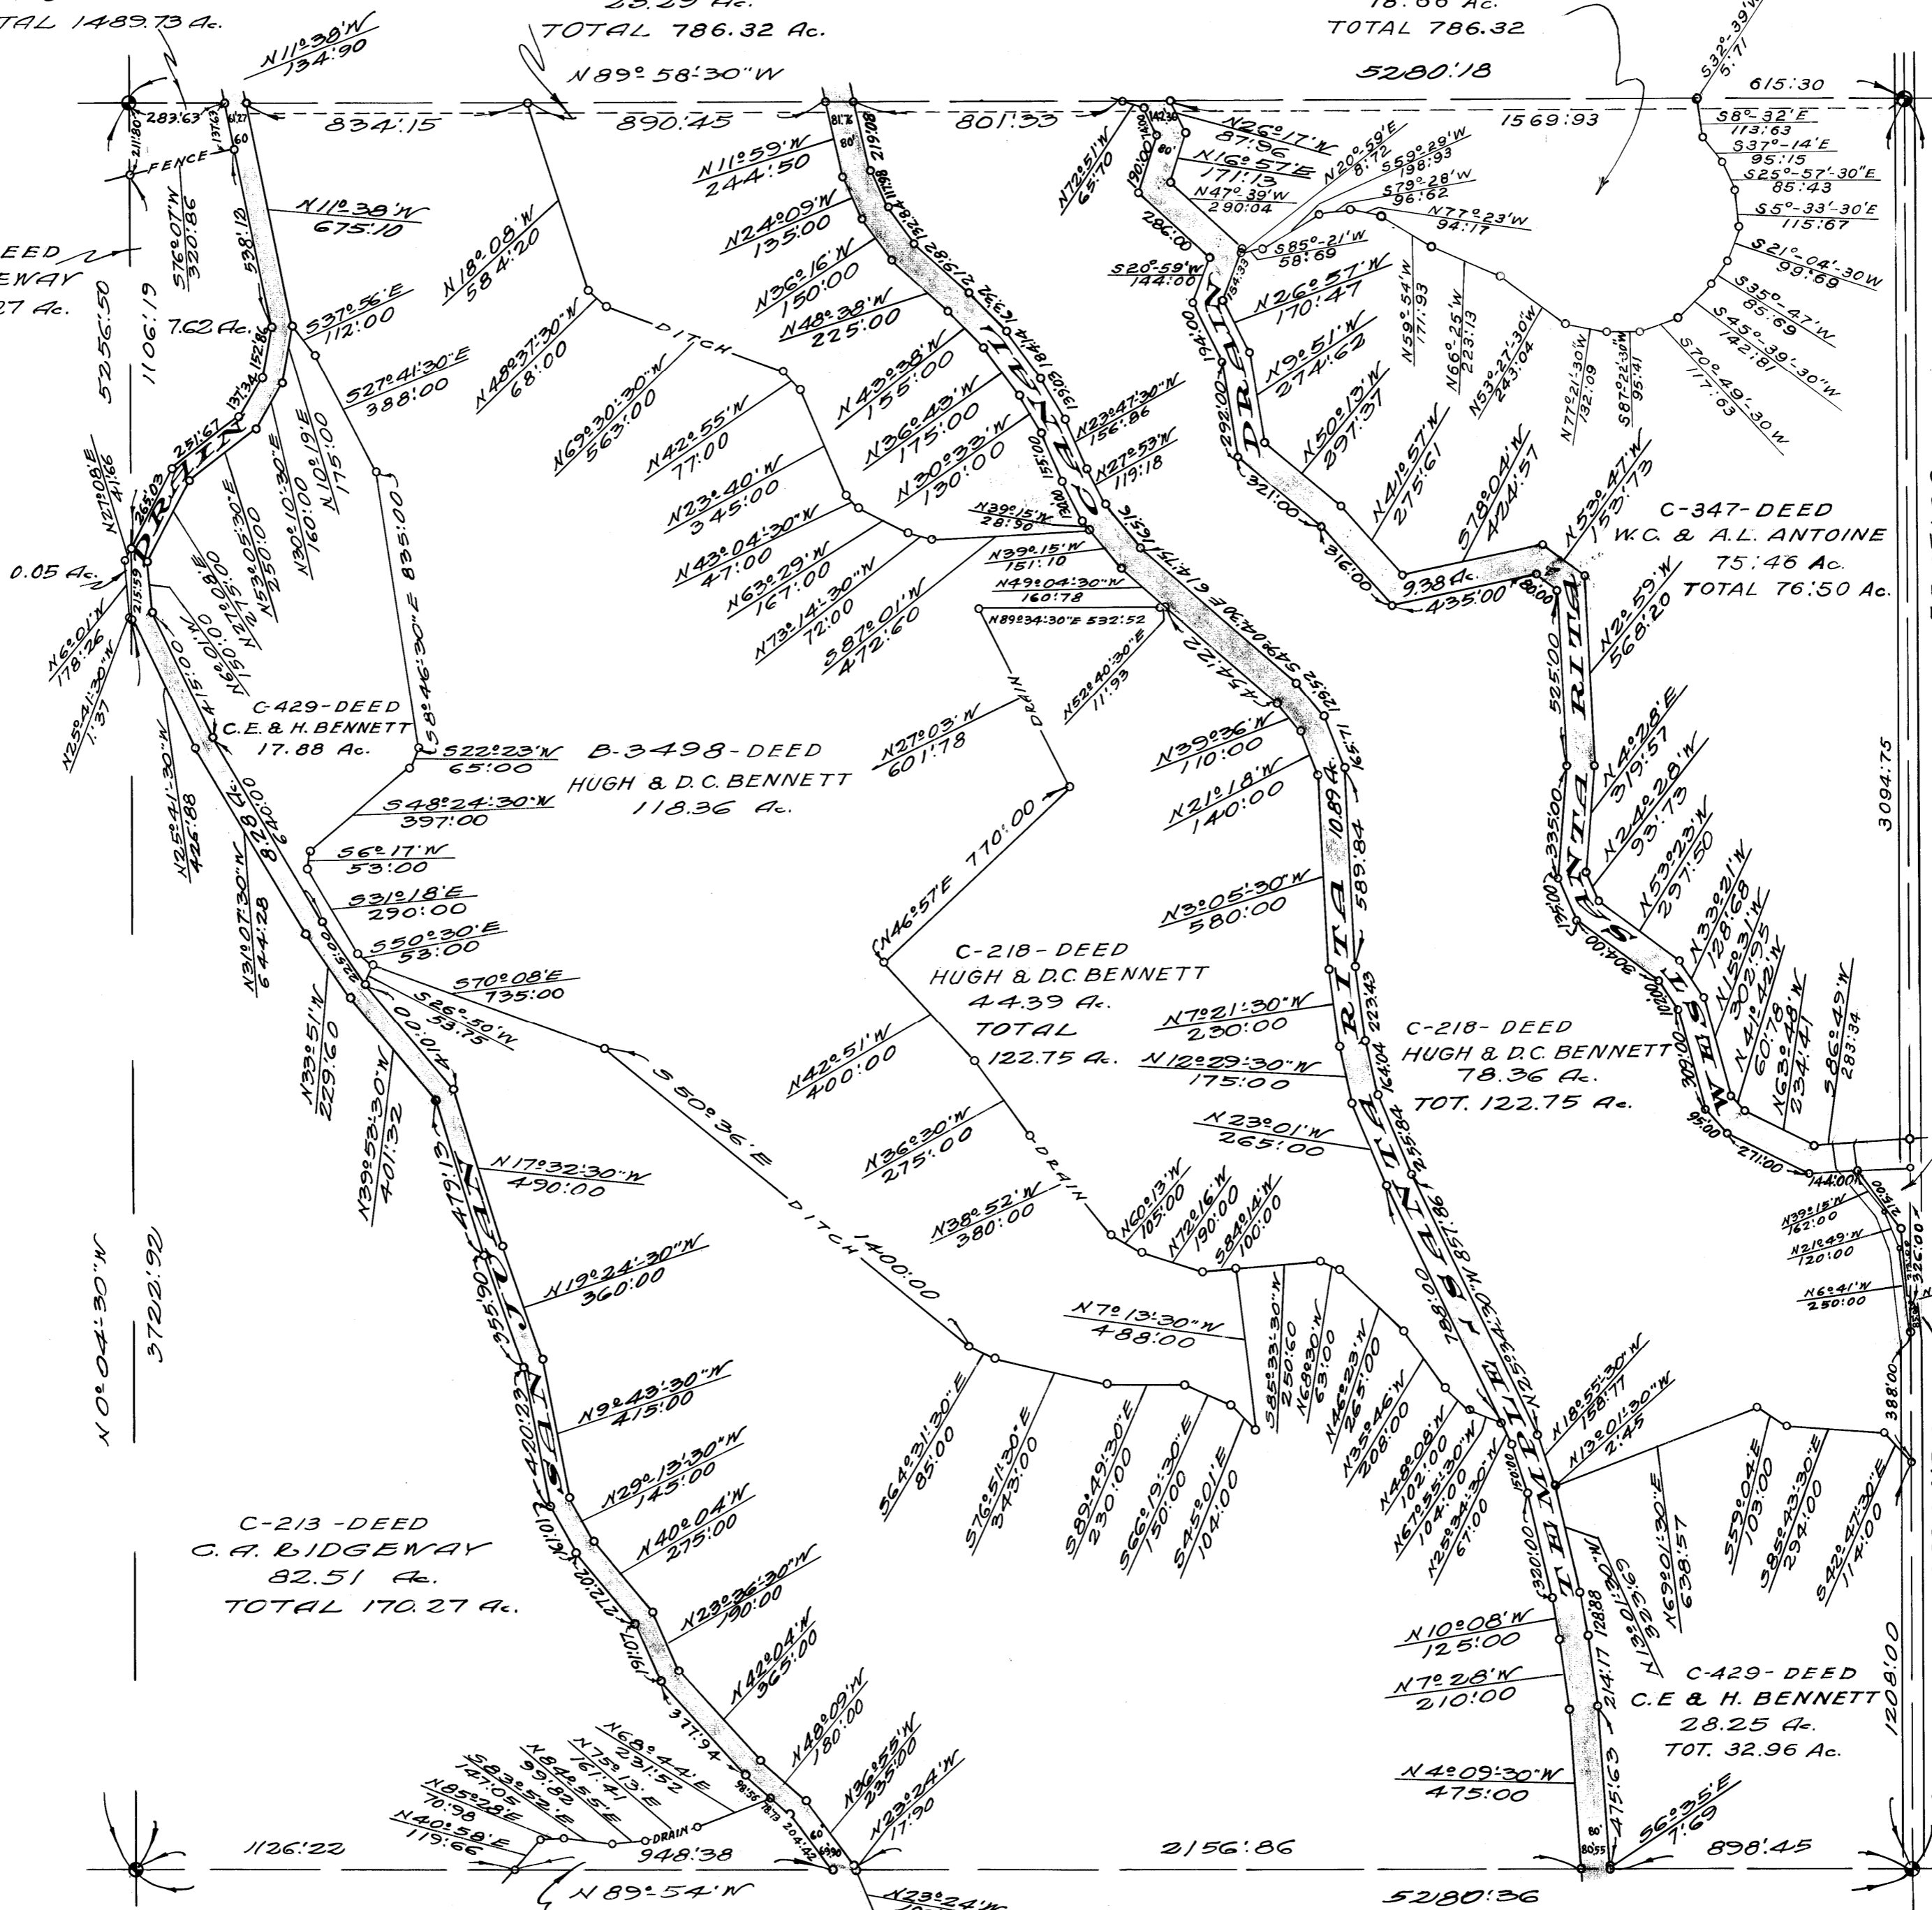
TOTAL 1489.73 Ac.

28.29 Ac.
TOTAL 786.32 Ac.

18.66 Ac.
TOTAL 786.32

N 89° 58' 30" W

5280.18

S32°-39'W
5.71

N 11° 38' W
134.90

615.30

283.63
137.63
51.27
60
211.80

834.15

890.45

801.33

1569.93

S8°-32'E
113.63

S37°-14'E
95.15

S25°-57'-30"E
85.43

S5°-33'-30"E
115.67

S21°-04'-30W
99.69

S35°-47'W
85.69

S45°-39'-30"W
142.81

S70°-49'-30W
117.03

FENCE

S76°07'W
320.86

538.12

N 11° 38' W
675.10

EED
EWAY
27 Ac.

5256.50

1106.19

7.62 Ac.

152.86
137.34
251.67

S37°56'E
112.00

S27°41'30"E
388.00

N30°10'30"E
160.00

N10°19'E
175.00

N53°05'30"E
250.00

N27°08'E
41.66

265.03

DRAIN

0.05 Ac.

215.59

N6°01'W
178.26

N25°41'30"W
1.37

N 18° 08' W
584.20

N48°37'30"W
68.00

DITCH

N69°30'30"W
563.00

N42°55'W
77.00

N23°40'W
345.00

N43°04'30"W
47.00

N63°29'W
167.00

N73°14'30"W
72.00

S87°01'W
472.60

N11°59'W
244.50

N24°09'W
135.00

N36°16'W
150.00

N48°38'W
225.00

N43°38'W
155.00

N36°43'W
175.00

N30°33'W
130.00

N23°47'30"W
156.86

N27°53'W
119.18

N39°15'W
28.90

N39°15'W
151.10

N49°04'30"W
160.78

N89°34'30"E 532.52

N52°40'30"E
11.93

DRAIN

N27°03'W
601.78

81.7
80
219.08
198.11
1592.98
1590.00
155.00
138.00

N72°51'W
65.70

190.00
140.00
142.30
80

N26°17'W
87.96

N16°57'E
171.13

N47°39'W
290.04

N20°59'E
8.72

S59°29'W
198.93

S79°28'W
96.62

N77°23'W
94.17

S85°-21'W
58.69

S20°59'W
144.00

286.00

134.33

N26°57'W
170.47

N9°51'W
274.62

N50°13'W
297.37

N59°54'W
171.93

N66°25'W
223.13

N53°27'30"W
243.04

N77°21'30"W
132.09

S87°22'30"W
95.41

104.00
292.00

DRAIN

321.00

316.00

9.38 Ac.

435.00

80.00

N41°57'W
275.61

S78°04'W
404.57

N53°47'W
153.73

C-347-DEED
W.C. & A.L. ANTOINE
75.46 Ac.
TOTAL 76.50 Ac.

N2°59'W
568.20

525.00

SANTA RITA

N4°28'E
319.57

N24°28'W
93.73

N53°23'W
297.50

N33°21'W
128.68

N15°31'W
302.95

N41°42'W
60.78

N63°48'W
234.41

S86°49'W
283.34

3094.75

335.00
175.00
302.00
302.00
95.00
271.00
144.00

N39°15'W
162.00

N21°49'W
120.00

N6°41'W
250.00

326.00

388.00

S 49° 04' 30" E 6147.15

454.22
129.52
165.71

N39°36'W
110.00

N21°18'W
140.00

10.89 Ac.

589.84

N3°05'30"W
580.00

223.43

N7°21'30"W
230.00

N12°29'30"W
175.00

N23°01'W
265.00

164.04
255.84
851.86

N 25° 34' 30" W

SANTA RITA

C-429-DEED
C.E. & H. BENNETT
17.88 Ac.

S8°46'30"E 835.00

S22°23'W
65.00

B-3498-DEED
HUGH & D.C. BENNETT
118.36 Ac.

S48°24'30"W
397.00

S6°17'W
53.00

S31°18'E
290.00

S50°30'E
53.00

S70°08'E
735.00

S26°50'W
33.75

N6°01'30"E
415.00

N6°01'30"E
N50°00'W
151.00

N25°41'30"W
426.88

8.28 Ac.

640.00

N31°07'30"W
644.28

N33°51'W
229.60

N39°53'30"W
401.32

422.00
420.00

N46°57'E 770.00

C-218-DEED
HUGH & D.C. BENNETT
44.39 Ac.
TOTAL
122.75 Ac.

C-218-DEED
HUGH & D.C. BENNETT
78.36 Ac.
TOT. 122.75 Ac.

N42°51'W
400.00

N36°30'W
275.00

DRAIN

N38°52'W
380.00

N60°13'W
105.00

N72°16'W
190.00

S84°14'W
100.00

S 50° 36' E

DITCH

1400.00

N17°32'30"W
490.00

N19°24'30"W
360.00

N9°43'30"W
415.00

N29°13'30"W
145.00

N40°04'W
275.00

N23°36'30"W
190.00

N42°04'W
365.00

N48°09'W
180.00

N36°55'W
235.00

N23°24'W
17.90

479.13

355.90

420.23

161.01

272.02

161.01

377.94

NEUSES

N7°13'30"W
488.00

S64°31'30"E
85.00

S76°51'30"E
343.00

S89°49'30"E
230.00

S66°19'30"E
150.00

S45°01'E
104.00

S85°33'30"W
250.60

N68°30'W
63.00

N46°23'W
265.00

N35°46'W
208.00

N48°08'W
102.00

N67°55'30"W
104.00

N25°34'30"W
67.00

788.00
150.00
330.00

N18°55'30"W
158.77

N13°01'30"W
2.45

N13°01'30"W
329.69

N69°01'30"E
638.57

S59°04'E
103.00

S85°43'30"E
294.00

S42°47'30"E
114.00

THOMPSON

128.88
214.17
475.63

N10°08'W
125.00

N7°28'W
210.00

N4°09'30"W
475.00

C-429-DEED
C.E & H. BENNETT
28.25 Ac.
TOT. 32.96 Ac.

1208.00

S6°35'E
7.69

80'
80.55

898.45

N0° 04' 30" W

3722.92

C-213-DEED
C.A. RIDGEWAY
82.51 Ac.
TOTAL 170.27 Ac.

N68°44'E
231.52

N75°13'E
161.41

N84°55'E
99.82

S83°53'E
147.05

N85°28'E
70.98

N40°58'E
119.66

DRAIN

98.56
78.73
204.42
60
69.90

1126.22

948.38

2156.86

N 89° 54' W

5280.36

N23°24'W